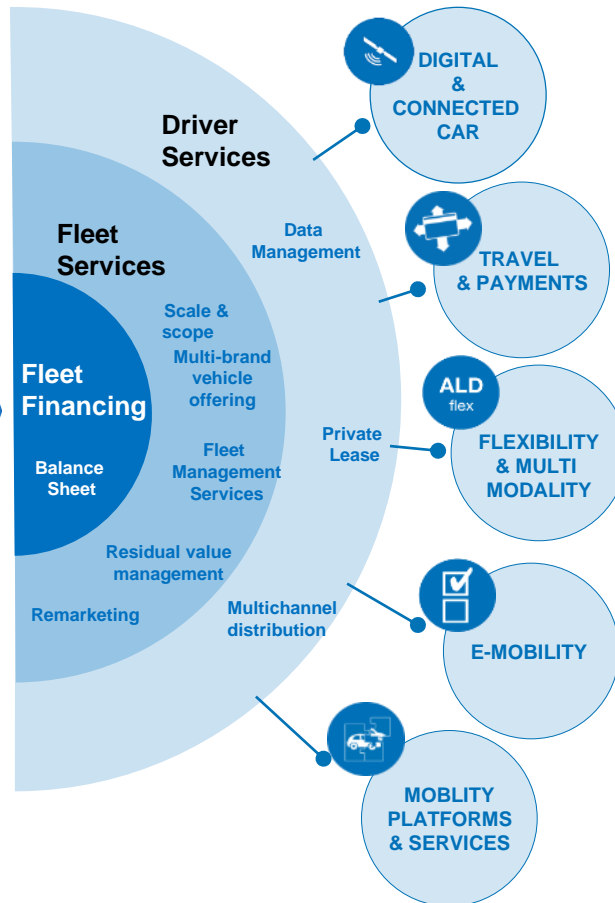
Driver Services

Fleet Services

Fleet Financing

Balance Sheet

Data Management

Scale & scope

Multi-brand vehicle offering

Fleet Management Services

Residual value management

Remarketing

Private Lease

Multichannel distribution

DIGITAL & CONNECTED CAR

TRAVEL & PAYMENTS

ALD flex

FLEXIBILITY & MULTI MODALITY

E-MOBILITY

MOBLITY PLATFORMS & SERVICES